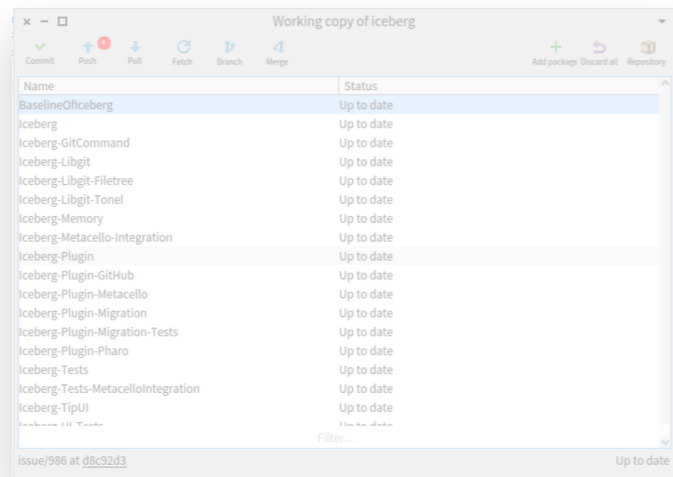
Working copy of iceberg

Commit Push 2 Pull Fetch Branch Merge Add package Discard all Repository

| Name | Status |
|---|---|
| BaselineOfIceberg | Up to date |
| Iceberg | Up to date |
| Iceberg-GitCommand | Up to date |
| Iceberg-Libgit | Up to date |
| Iceberg-Libgit-Filetree | Up to date |
| Iceberg-Libgit-Tonel | Up to date |
| Iceberg-Memory | Up to date |
| Iceberg-Metacello-Integration | Up to date |
| Iceberg-Plugin | Up to date |
| Iceberg-Plugin-GitHub | Up to date |
| Iceberg-Plugin-Metacello | Up to date |
| Iceberg-Plugin-Migration | Up to date |
| Iceberg-Plugin-Migration-Tests | Up to date |
| Iceberg-Plugin-Pharo | Up to date |
| Iceberg-Tests | Up to date |
| Iceberg-Tests-MetacelloIntegration | Up to date |
| Iceberg-TipUI | Up to date |
| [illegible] | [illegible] |

Filter...

issue/986 at d8c92d3 Up to date